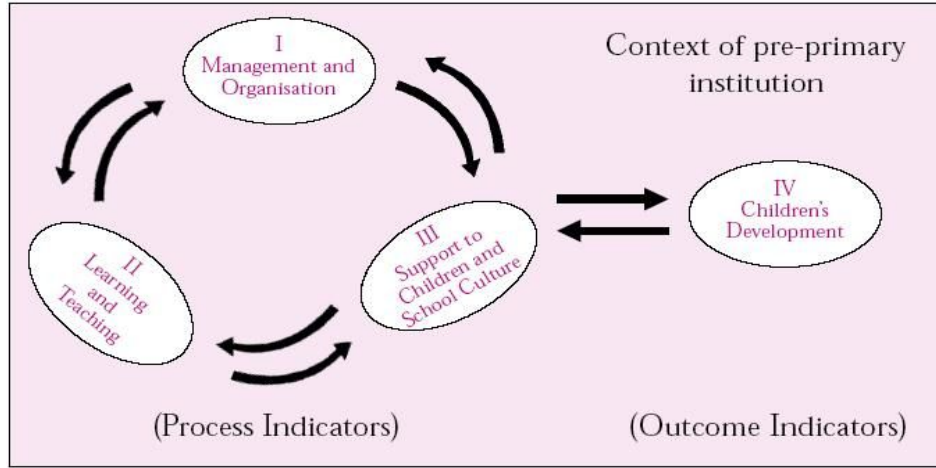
Context of pre-primary institution

I
Management and Organisation

II
Learning and Teaching

III
Support to Children and School Culture

IV
Children's Development

(Process Indicators)

(Outcome Indicators)